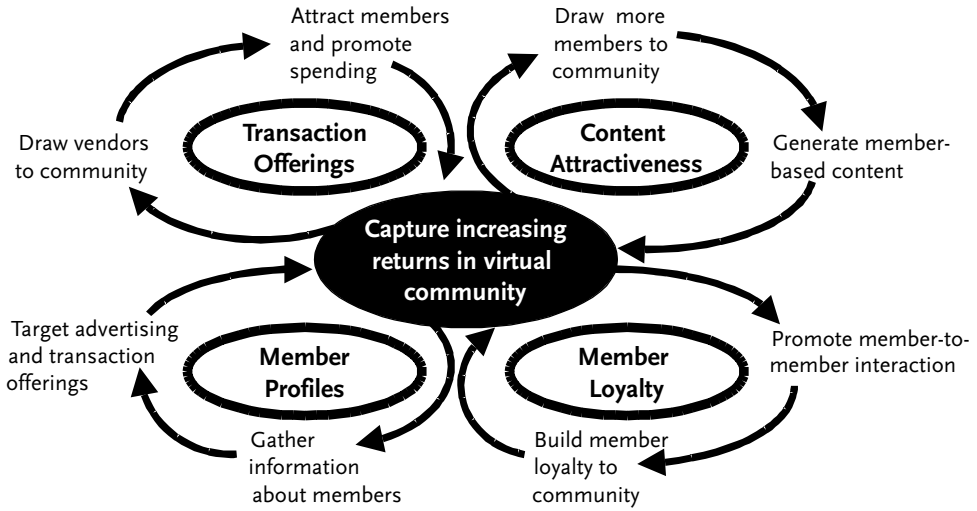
Attract members and promote spending

Draw more members to community

Draw vendors to community

Transaction Offerings

Content Attractiveness

Generate member-based content

Capture increasing returns in virtual community

Target advertising and transaction offerings

Member Profiles

Member Loyalty

Promote member-to-member interaction

Gather information about members

Build member loyalty to community